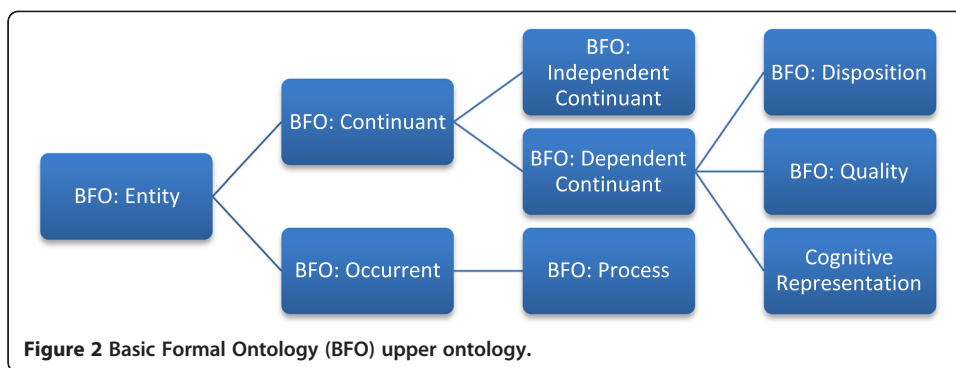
BFO: Entity

BFO: Continuant

BFO: Occurrent

BFO: Independent Continuant

BFO: Dependent Continuant

BFO: Process

BFO: Disposition

BFO: Quality

Cognitive Representation

**Figure 2** **Basic Formal Ontology (BFO) upper ontology.**